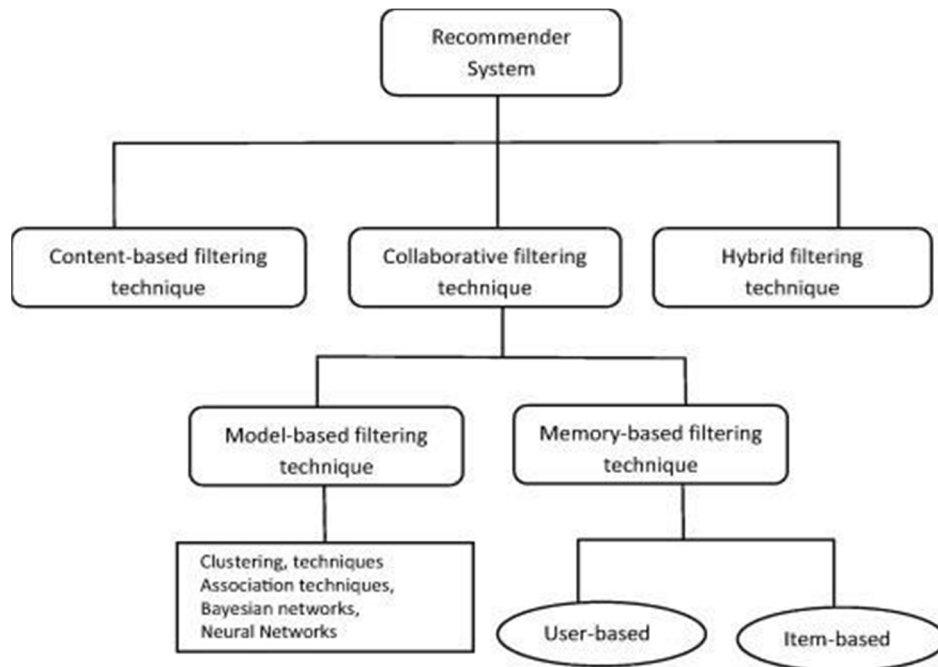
Recommender System

Content-based filtering technique

Collaborative filtering technique

Hybrid filtering technique

Model-based filtering technique

Memory-based filtering technique

Clustering, techniques
Association techniques,
Bayesian networks,
Neural Networks

User-based

Item-based